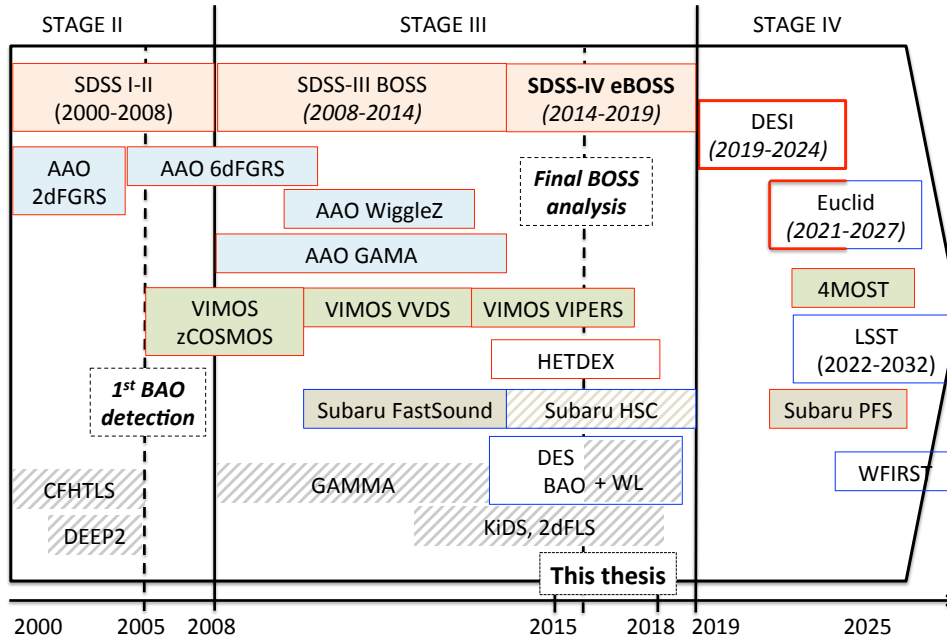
STAGE II

STAGE III

STAGE IV

SDSS I-II (2000-2008)

SDSS-III BOSS *(2008-2014)*

**SDSS-IV eBOSS** *(2014-2019)*

DESI *(2019-2024)*

AAO 2dFGRS

AAO 6dFGRS

***Final BOSS analysis***

AAO WiggleZ

Euclid *(2021-2027)*

AAO GAMA

4MOST

VIMOS zCOSMOS

VIMOS VVDS

VIMOS VIPERS

LSST (2022-2032)

HETDEX

***1$^{st}$ BAO detection***

Subaru FastSound

Subaru HSC

Subaru PFS

DES BAO + WL

CFHTLS

GAMMA

WFIRST

DEEP2

KiDS, 2dFLS

**This thesis**

2000

2005

2008

2015

2018

2019

2025